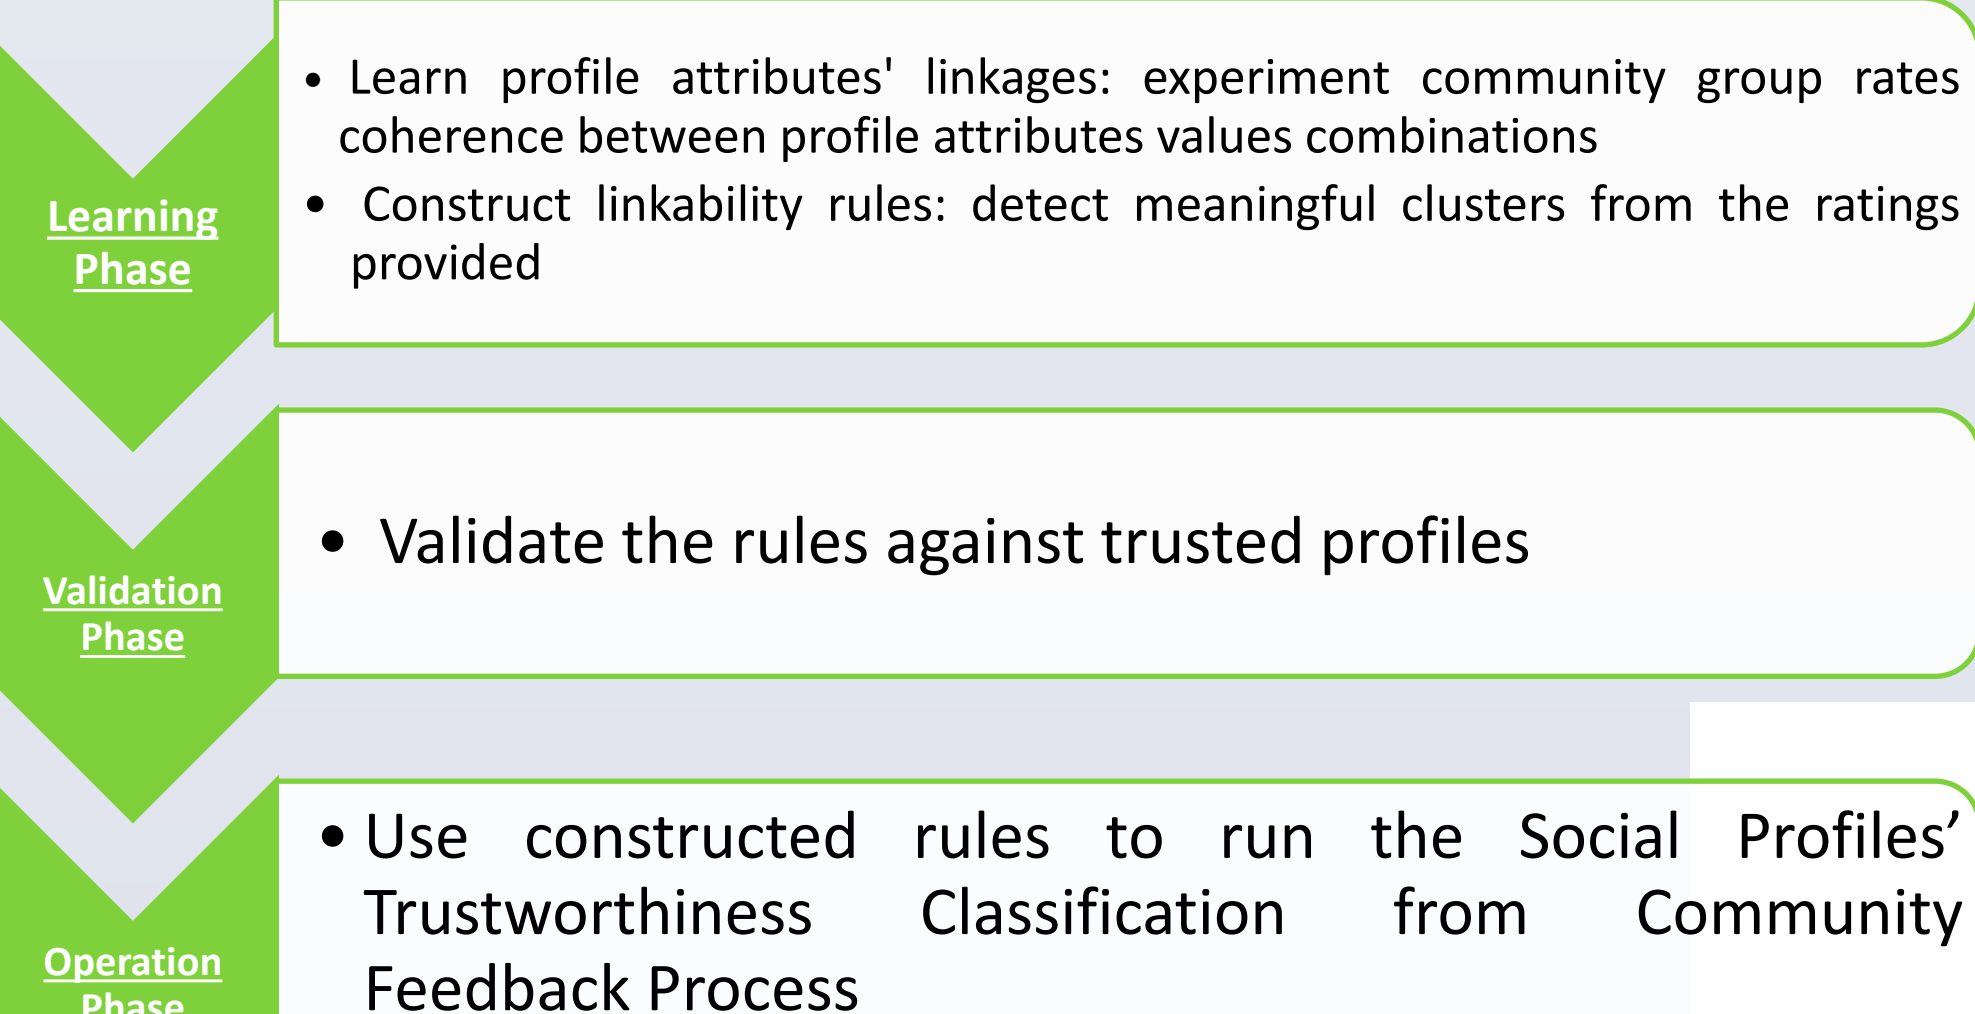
Learning Phase

- Learn profile attributes' linkages: experiment community group rates coherence between profile attributes values combinations
- Construct linkability rules: detect meaningful clusters from the ratings provided

Validation Phase

- Validate the rules against trusted profiles

Operation Phase

- Use constructed rules to run the Social Profiles' Trustworthiness Classification from Community Feedback Process